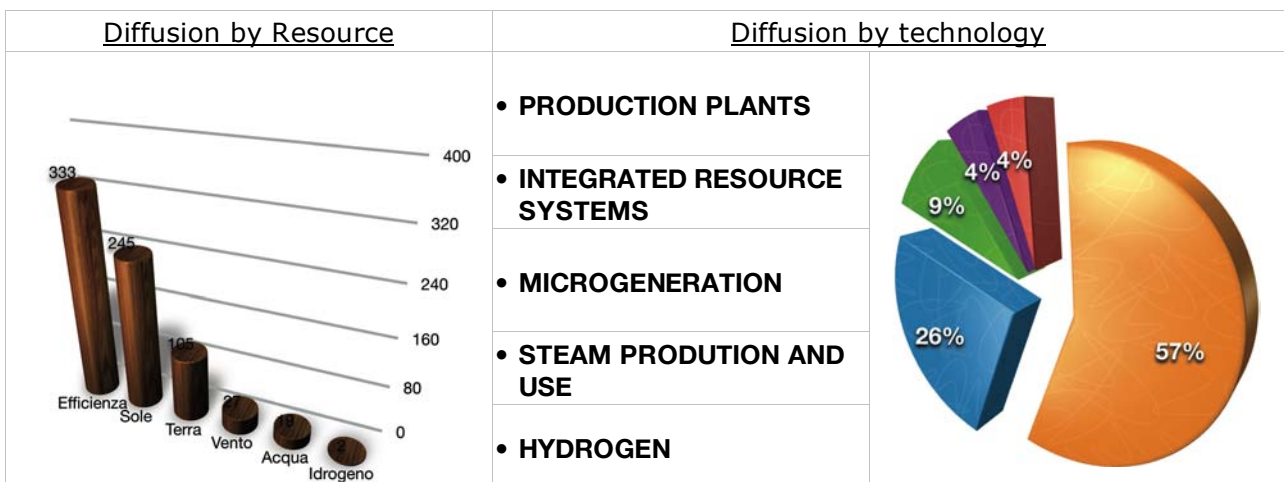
| Diffusion by Resource | Diffusion by technology | |
|---|---|---|
| 333, 245, 105, 27, 19, 2; 400, 320, 240, 160, 80, 0; Efficienza, Sole, Terra, Vento, Acqua, Idrogeno | • **PRODUCTION PLANTS**<br>• **INTEGRATED RESOURCE SYSTEMS**<br>• **MICROGENERATION**<br>• **STEAM PRODUTION AND USE**<br>• **HYDROGEN** | 4% 4% 9% 26% 57% |